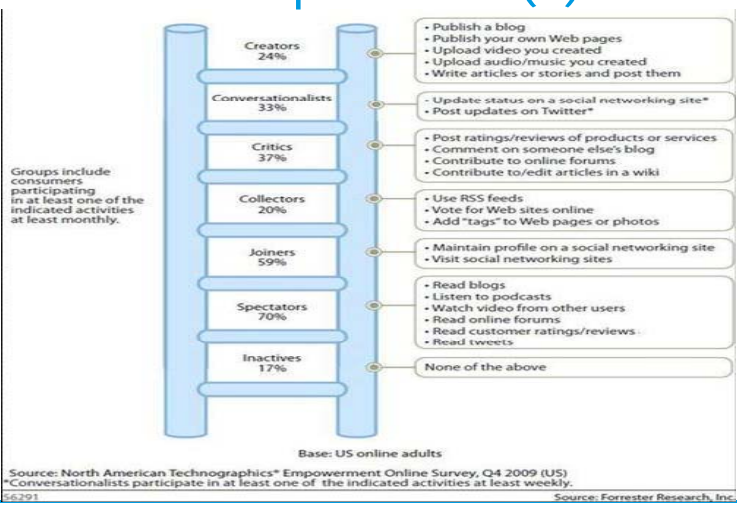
Groups include consumers participating in at least one of the indicated activities at least monthly.

Creators
24%

• Publish a blog
• Publish your own Web pages
• Upload video you created
• Upload audio/music you created
• Write articles or stories and post them

Conversationalists
33%

• Update status on a social networking site*
• Post updates on Twitter*

Critics
37%

• Post ratings/reviews of products or services
• Comment on someone else's blog
• Contribute to online forums
• Contribute to/edit articles in a wiki

Collectors
20%

• Use RSS feeds
• Vote for Web sites online
• Add "tags" to Web pages or photos

Joiners
59%

• Maintain profile on a social networking site
• Visit social networking sites

Spectators
70%

• Read blogs
• Listen to podcasts
• Watch video from other users
• Read online forums
• Read customer ratings/reviews
• Read tweets

Inactives
17%

None of the above

Base: US online adults

Source: North American Technographics* Empowerment Online Survey, Q4 2009 (US)
*Conversationalists participate in at least one of the indicated activities at least weekly.
56291
Source: Forrester Research, Inc.